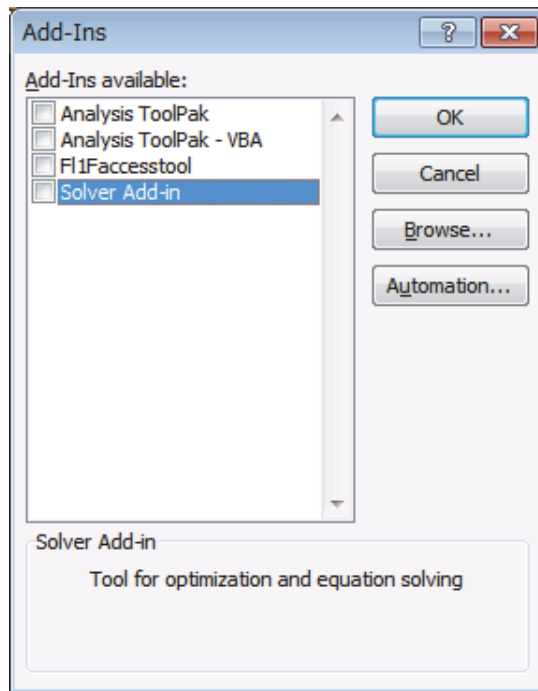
Add-Ins

?

x

Add-Ins available:

Analysis ToolPak
Analysis ToolPak - VBA
Fl1Faccesstool
Solver Add-in

OK

Cancel

Browse...

Automation...

Solver Add-in

Tool for optimization and equation solving